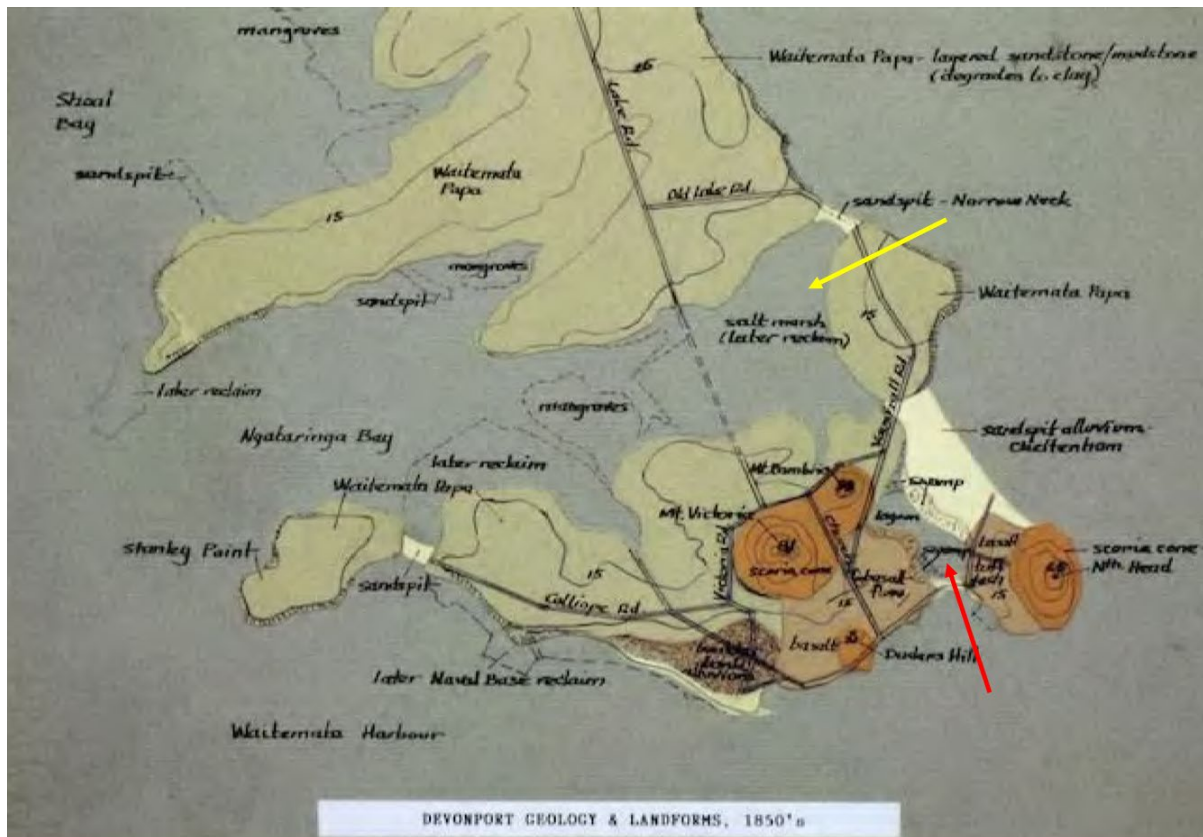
mangroves

Shoal Bay

sandspit

Lake Rd

Waitemata Papa - layered sandstone/mudstone (degrades to clay)

Waitemata Papa

15

Old Lake Rd

sandspit - Narrow Neck

mangroves

sandspit

salt marsh (later reclaim)

Waitemata Papa

15

later reclaim

mangroves

Ngataringa Bay

later reclaim

Vauxhall Rd

sandspit alluvium - Cheltenham

Waitemata Papa

Mt Cambria

swamp

Mt Victoria

lagoon

Stanley Point

sandspit

15

Calliope Rd

Victoria Rd

scoria cone

basalt flow

15

swamp

basalt

tuff

scoria cone

Nth Head

basalt

Duders Hill

later Naval Base reclaim

Waitemata Harbour

DEVONPORT GEOLOGY & LANDFORMS, 1850's